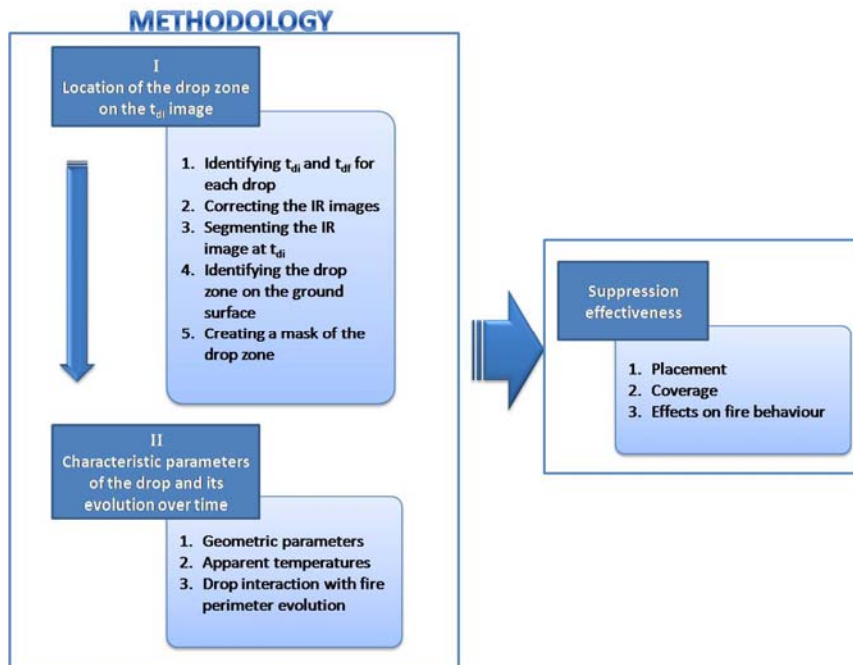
METHODOLOGY

I
Location of the drop zone on the $t_{di}$ image

1. Identifying $t_{di}$ and $t_{df}$ for each drop
2. Correcting the IR images
3. Segmenting the IR image at $t_{di}$
4. Identifying the drop zone on the ground surface
5. Creating a mask of the drop zone

II
Characteristic parameters of the drop and its evolution over time

1. Geometric parameters
2. Apparent temperatures
3. Drop interaction with fire perimeter evolution

Suppression effectiveness

1. Placement
2. Coverage
3. Effects on fire behaviour